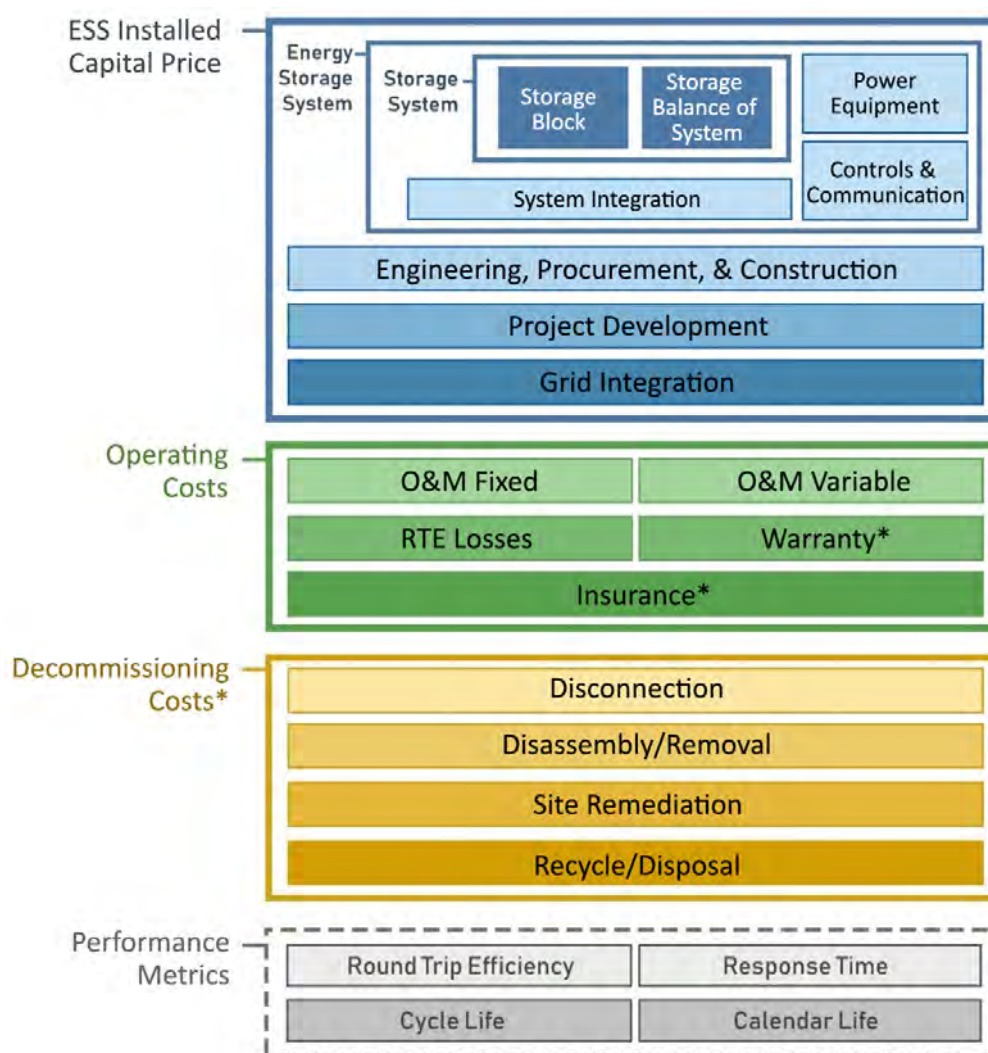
ESS Installed Capital Price

Energy Storage System

Storage System

Storage Block

Storage Balance of System

Power Equipment

Controls & Communication

System Integration

Engineering, Procurement, & Construction

Project Development

Grid Integration

Operating Costs

O&M Fixed

O&M Variable

RTE Losses

Warranty*

Insurance*

Decommissioning Costs*

Disconnection

Disassembly/Removal

Site Remediation

Recycle/Disposal

Performance Metrics

Round Trip Efficiency

Response Time

Cycle Life

Calendar Life